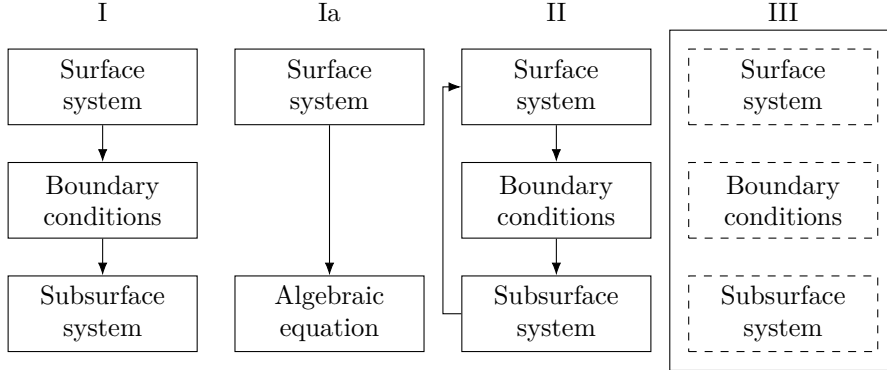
I

Surface system

Boundary conditions

Subsurface system

Ia

Surface system

Algebraic equation

II

Surface system

Boundary conditions

Subsurface system

III

Surface system

Boundary conditions

Subsurface system